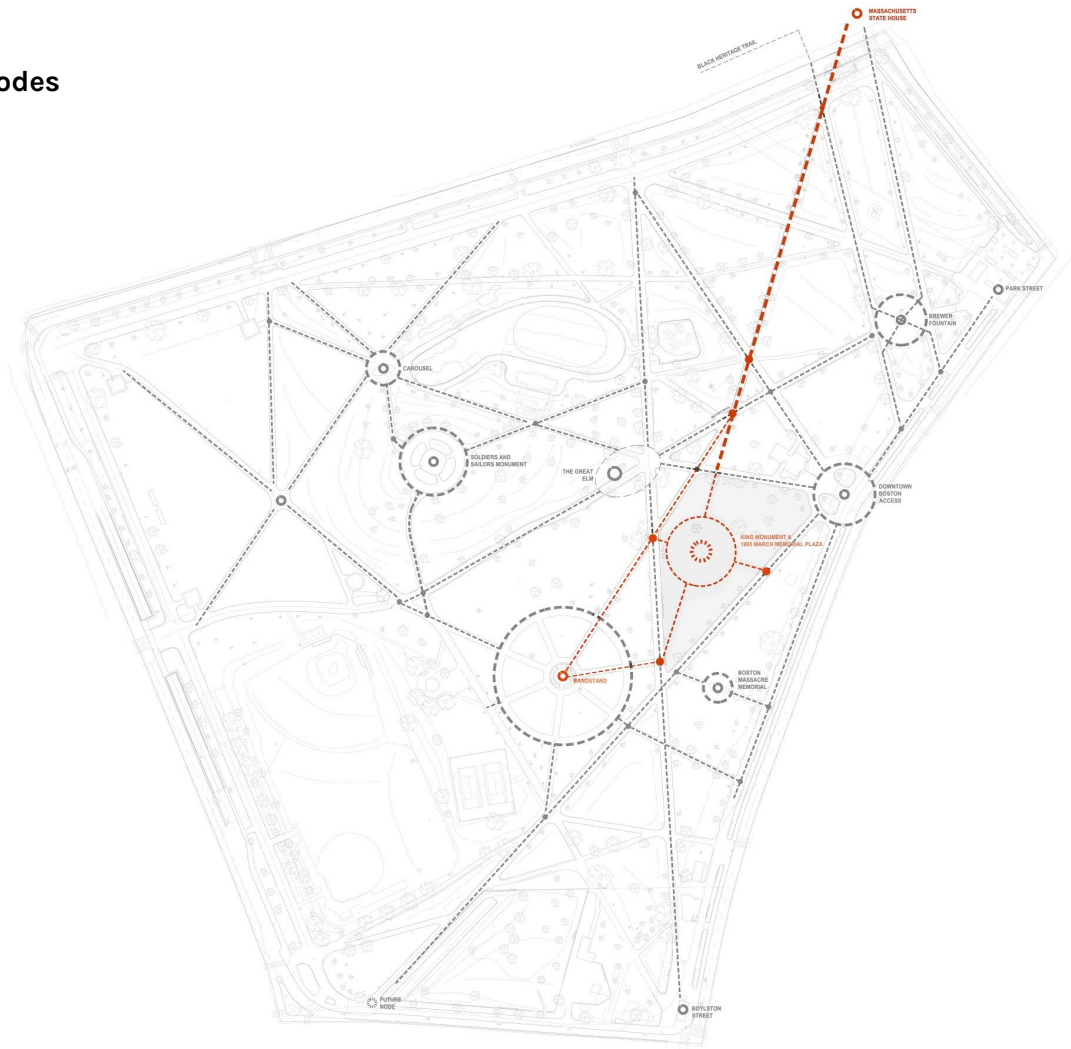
odes

MASSACHUSETTS STATE HOUSE

BLACK HERITAGE TRAIL

PARK STREET

BREWER FOUNTAIN

CAROUSEL

SOLDIERS AND SAILORS MONUMENT

THE GREAT ELM

DOWNTOWN BOSTON ACCESS

KING MONUMENT & 1965 MARCH MEMORIAL PLAZA

BANDSTAND

BOSTON MASSACRE MEMORIAL

FUTURE NODE

BOYLSTON STREET